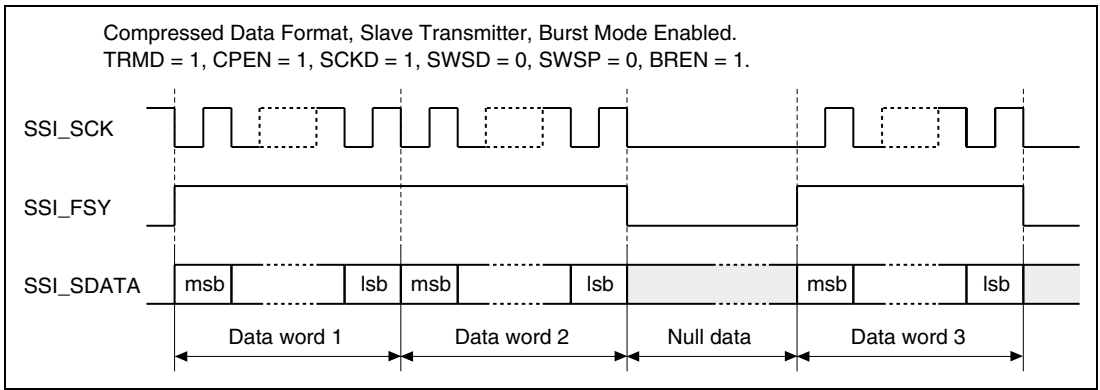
Compressed Data Format, Slave Transmitter, Burst Mode Enabled.
TRMD = 1, CPEN = 1, SCKD = 1, SWSD = 0, SWSP = 0, BREN = 1.

SSI_SCK

SSI_FSY

SSI_SDATA

msb lsb msb lsb msb lsb

Data word 1 Data word 2 Null data Data word 3